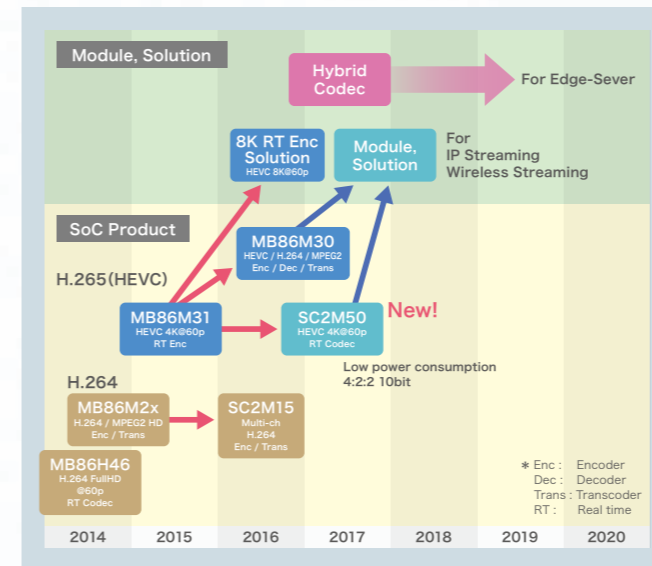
Module, Solution

Hybrid Codec

For Edge-Sever

8K RT Enc Solution
HEVC 8K@60p

Module, Solution

For IP Streaming Wireless Streaming

SoC Product

MB86M30
HEVC / H.264 / MPEG2 Enc / Dec / Trans

H.265(HEVC)

MB86M31
HEVC 4K@60p RT Enc

SC2M50
HEVC 4K@60p RT Codec

New!

Low power consumption 4:2:2 10bit

H.264

MB86M2x
H.264 / MPEG2 HD Enc / Trans

SC2M15
Multi-ch H.264 Enc / Trans

MB86H46
H.264 FullHD @60p RT Codec

＊Enc : Encoder
Dec : Decoder
Trans : Transcoder
RT : Real time

| 2014 | 2015 | 2016 | 2017 | 2018 | 2019 | 2020 |
|---|---|---|---|---|---|---|